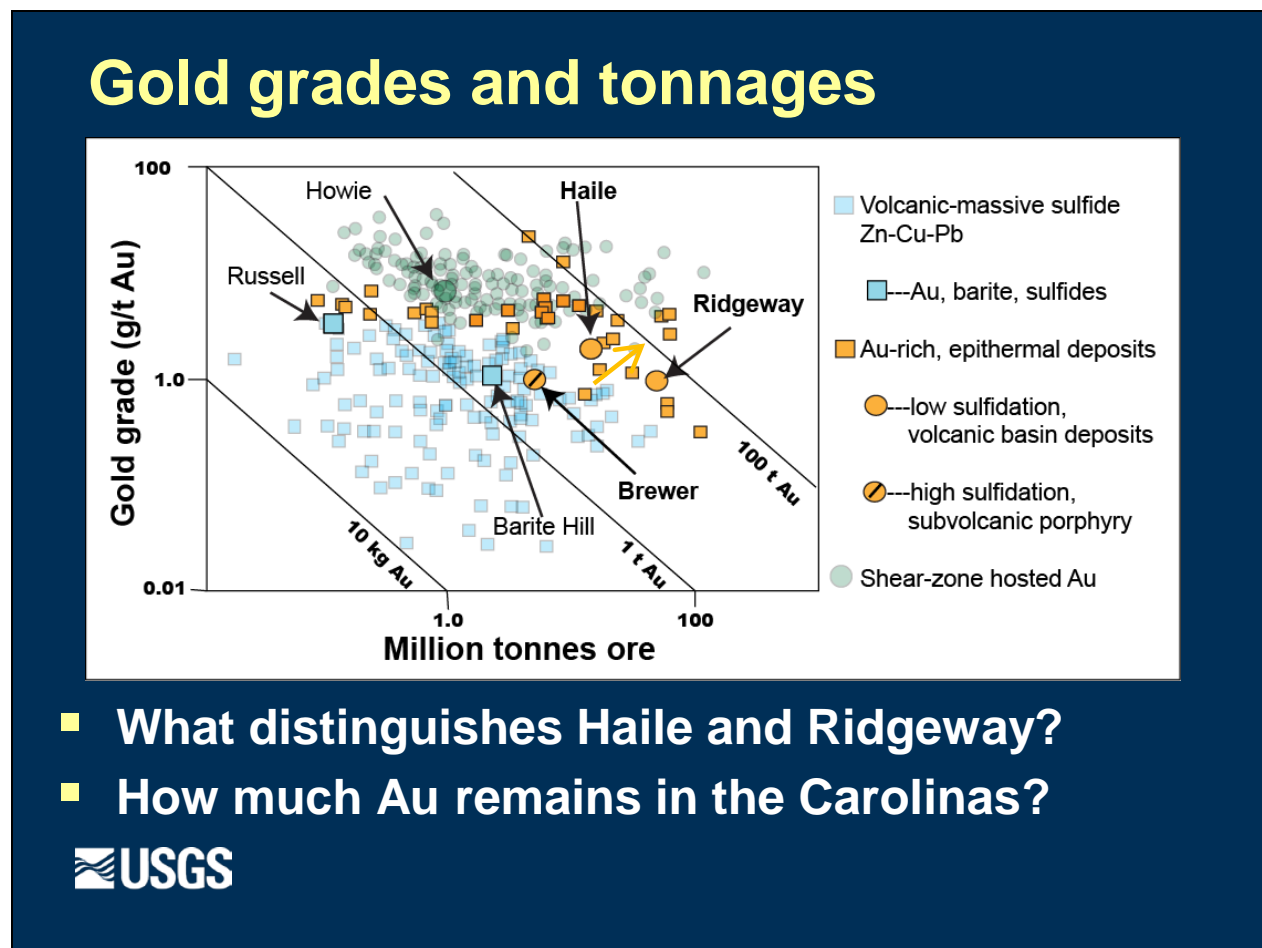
Gold grades and tonnages

100
1.0
0.01
Gold grade (g/t Au)
1.0
100
Million tonnes ore

Howie
Haile
Russell
Ridgeway
Barite Hill
Brewer
10 kg Au
1 t Au
100 t Au

Volcanic-massive sulfide Zn-Cu-Pb
---Au, barite, sulfides
Au-rich, epithermal deposits
---low sulfidation, volcanic basin deposits
---high sulfidation, subvolcanic porphyry
Shear-zone hosted Au

What distinguishes Haile and Ridgeway?
How much Au remains in the Carolinas?

USGS